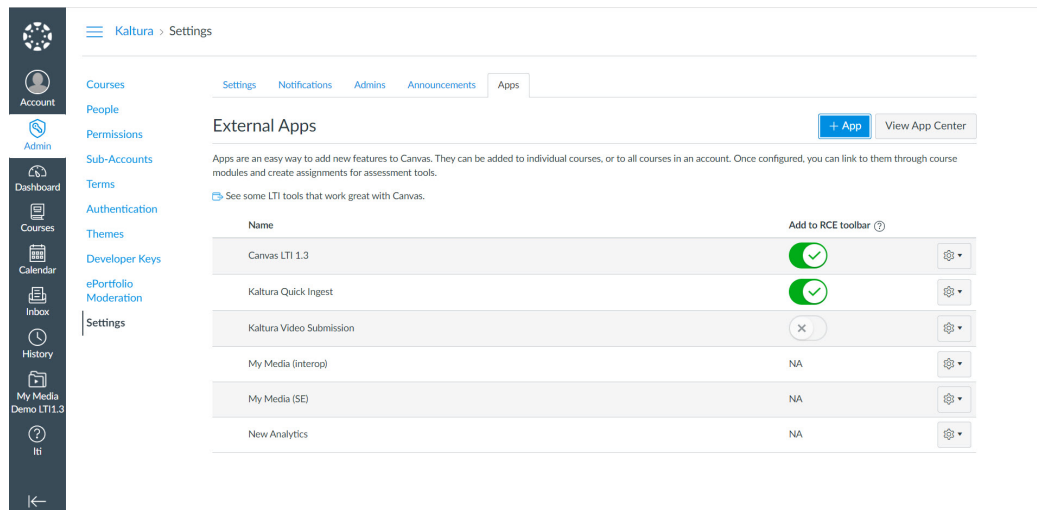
Account
Admin
Dashboard
Courses
Calendar
Inbox
History
My Media Demo LTI1.3
lti

Kaltura > Settings

Courses
People
Permissions
Sub-Accounts
Terms
Authentication
Themes
Developer Keys
ePortfolio Moderation
Settings

Settings | Notifications | Admins | Announcements | Apps

External Apps

+ App
View App Center

Apps are an easy way to add new features to Canvas. They can be added to individual courses, or to all courses in an account. Once configured, you can link to them through course modules and create assignments for assessment tools.

See some LTI tools that work great with Canvas.

| Name | Add to RCE toolbar ? | |
|---|---|---|
| Canvas LTI 1.3 | | |
| Kaltura Quick Ingest | | |
| Kaltura Video Submission | | |
| My Media (interop) | NA | |
| My Media (SE) | NA | |
| New Analytics | NA | |